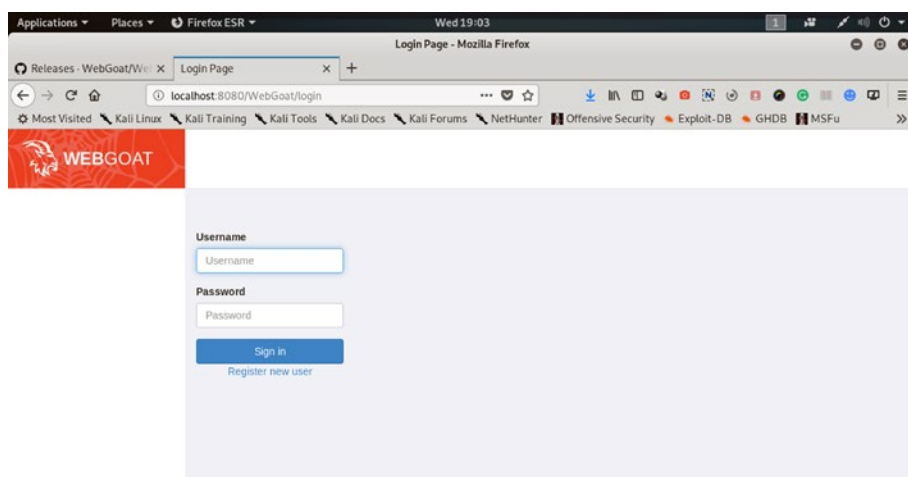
Applications ▾ Places ▾ Firefox ESR ▾ Wed 19:03 1

Login Page - Mozilla Firefox

Releases · WebGoat/We ×
Login Page ×
+

localhost:8080/WebGoat/login

Most Visited
Kali Linux
Kali Training
Kali Tools
Kali Docs
Kali Forums
NetHunter
Offensive Security
Exploit-DB
GHDB
MSFu

WEBGOAT

Username

Username

Password

Password

Sign in

Register new user